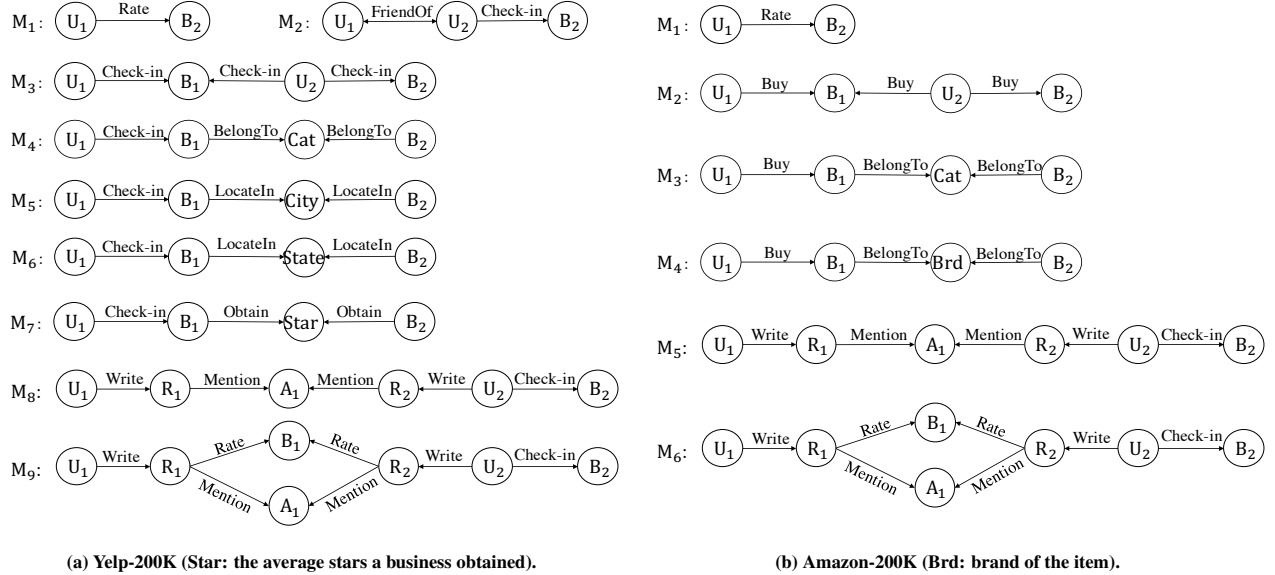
$M_1$: $U_1$ Rate $B_2$ $M_2$: $U_1$ FriendOf $U_2$ Check-in $B_2$

$M_3$: $U_1$ Check-in $B_1$ Check-in $U_2$ Check-in $B_2$

$M_4$: $U_1$ Check-in $B_1$ BelongTo Cat BelongTo $B_2$

$M_5$: $U_1$ Check-in $B_1$ LocateIn City LocateIn $B_2$

$M_6$: $U_1$ Check-in $B_1$ LocateIn State LocateIn $B_2$

$M_7$: $U_1$ Check-in $B_1$ Obtain Star Obtain $B_2$

$M_8$: $U_1$ Write $R_1$ Mention $A_1$ Mention $R_2$ Write $U_2$ Check-in $B_2$

$M_9$: $U_1$ Write $R_1$ Rate $B_1$ Rate Mention $A_1$ Mention $R_2$ Write $U_2$ Check-in $B_2$

(a) Yelp-200K (Star: the average stars a business obtained).

$M_1$: $U_1$ Rate $B_2$

$M_2$: $U_1$ Buy $B_1$ Buy $U_2$ Buy $B_2$

$M_3$: $U_1$ Buy $B_1$ BelongTo Cat BelongTo $B_2$

$M_4$: $U_1$ Buy $B_1$ BelongTo Brd BelongTo $B_2$

$M_5$: $U_1$ Write $R_1$ Mention $A_1$ Mention $R_2$ Write $U_2$ Check-in $B_2$

$M_6$: $U_1$ Write $R_1$ Rate $B_1$ Rate Mention $A_1$ Mention $R_2$ Write $U_2$ Check-in $B_2$

(b) Amazon-200K (Brd: brand of the item).